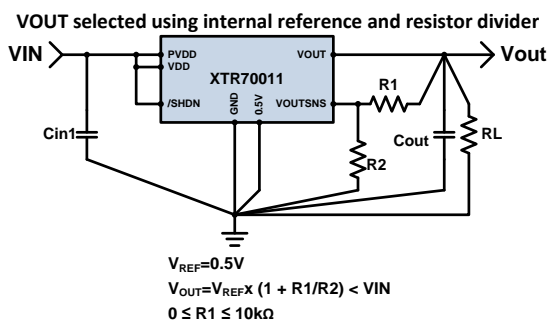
VOUT selected using internal reference and resistor divider

VIN

PVDD
VDD
/SHDN
XTR70011
VOUT
VOUTSNS
GND
0.5V

Vout

R1
R2
Cin1
Cout
RL

$V_{REF}$=0.5V
$V_{OUT}$=$V_{REF}$x (1 + R1/R2) < VIN
0 ≤ R1 ≤ 10kΩ